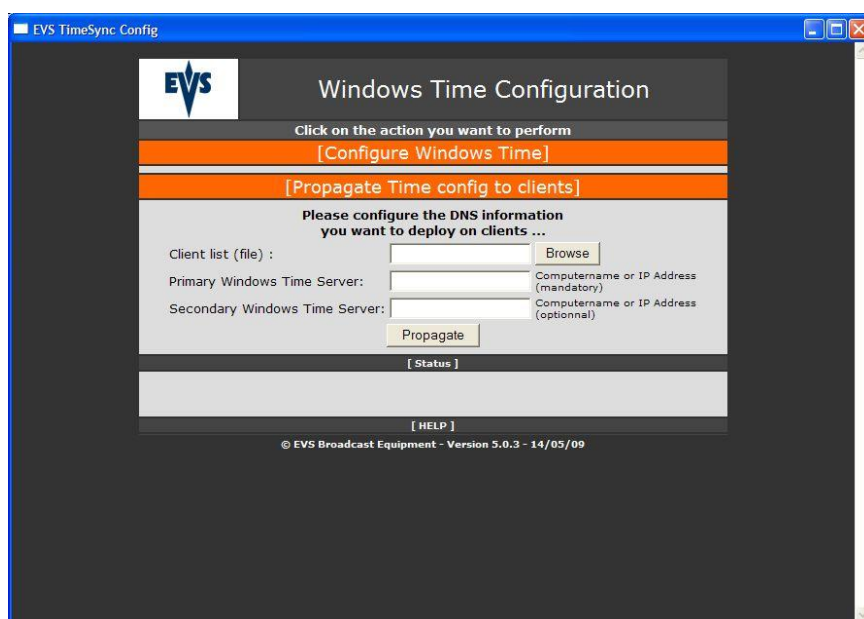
EVS TimeSync Config

EVS

Windows Time Configuration

Click on the action you want to perform

[Configure Windows Time]

[Propagate Time config to clients]

Please configure the DNS information you want to deploy on clients ...

Client list (file) :

Browse

Primary Windows Time Server:

Computername or IP Address (mandatory)

Secondary Windows Time Server:

Computername or IP Address (optionnal)

Propagate

[ Status ]

[ HELP ]

© EVS Broadcast Equipment - Version 5.0.3 - 14/05/09